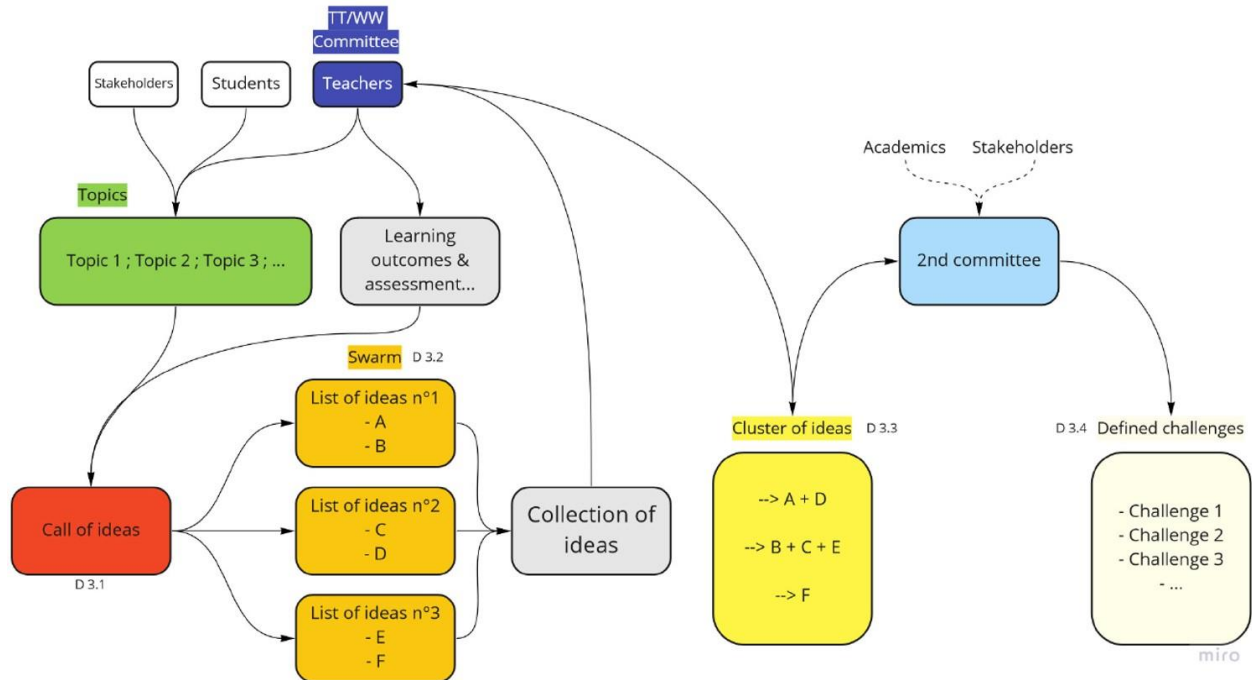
TT/WW Committee

Stakeholders

Students

Teachers

Academics

Stakeholders

Topics

Topic 1 ; Topic 2 ; Topic 3 ; ...

Learning outcomes & assessment...

2nd committee

Swarm D 3.2

List of ideas n°1
- A
- B

Cluster of ideas D 3.3

D 3.4 Defined challenges

Call of ideas

D 3.1

List of ideas n°2
- C
- D

Collection of ideas

--> A + D

--> B + C + E

--> F

- Challenge 1
- Challenge 2
- Challenge 3
- ...

List of ideas n°3
- E
- F

miro